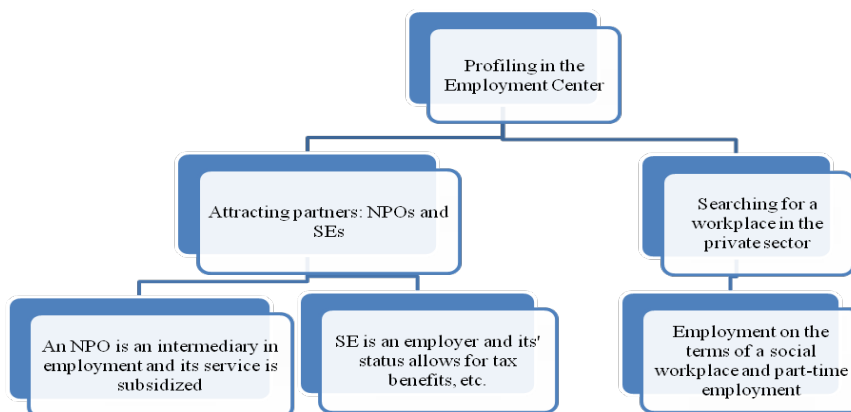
Profiling in the Employment Center

Attracting partners: NPOs and SEs

Searching for a workplace in the private sector

An NPO is an intermediary in employment and its service is subsidized

SE is an employer and its' status allows for tax benefits, etc.

Employment on the terms of a social workplace and part-time employment